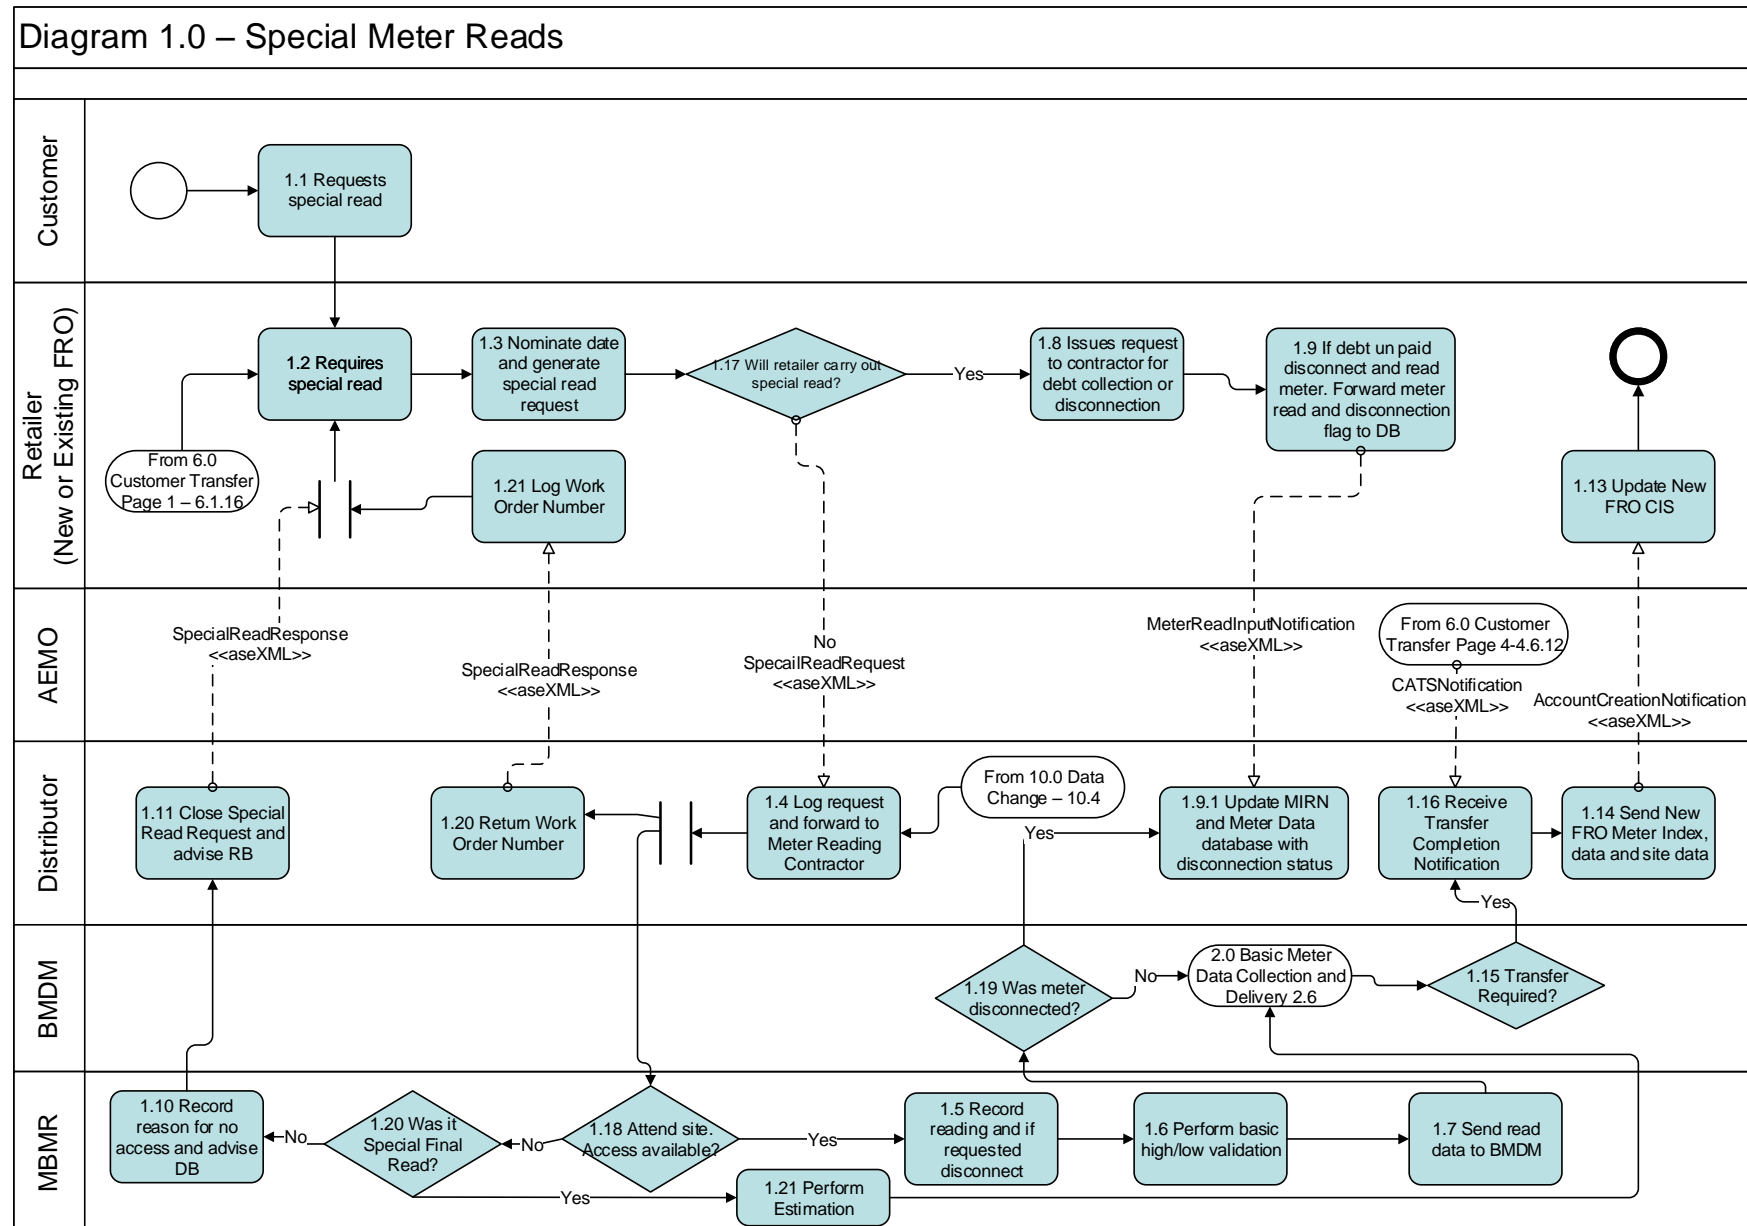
Diagram 1.0 – Special Meter Reads

Customer

1.1 Requests special read

Retailer (New or Existing FRO)

1.2 Requires special read

1.3 Nominate date and generate special read request

1.17 Will retailer carry out special read?

Yes

1.8 Issues request to contractor for debt collection or disconnection

1.9 If debt un paid disconnect and read meter. Forward meter read and disconnection flag to DB

From 6.0 Customer Transfer Page 1 – 6.1.16

1.21 Log Work Order Number

1.13 Update New FRO CIS

AEMO

SpecialReadResponse <<aseXML>>

SpecialReadResponse <<aseXML>>

No SpecailReadRequest <<aseXML>>

MeterReadInputNotification <<aseXML>>

From 6.0 Customer Transfer Page 4-4.6.12

CATSNotification <<aseXML>>

AccountCreationNotification <<aseXML>>

Distributor

1.11 Close Special Read Request and advise RB

1.20 Return Work Order Number

1.4 Log request and forward to Meter Reading Contractor

From 10.0 Data Change – 10.4

Yes

1.9.1 Update MIRN and Meter Data database with disconnection status

1.16 Receive Transfer Completion Notification

1.14 Send New FRO Meter Index, data and site data

Yes

BMDM

1.19 Was meter disconnected?

No

2.0 Basic Meter Data Collection and Delivery 2.6

1.15 Transfer Required?

MBMR

1.10 Record reason for no access and advise DB

No

1.20 Was it Special Final Read?

No

1.18 Attend site. Access available?

Yes

1.5 Record reading and if requested disconnect

1.6 Perform basic high/low validation

1.7 Send read data to BMDM

Yes

1.21 Perform Estimation